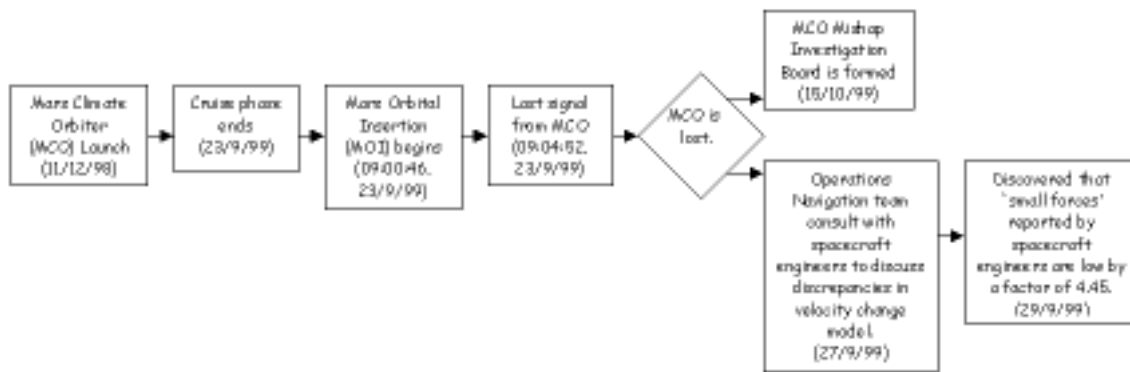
Mars Climate Orbiter (MCO) Launch (11/12/98)

Cruise phase ends (23/9/99)

Mars Orbital Insertion (MOI) begins (09:00:46, 23/9/99)

Last signal from MCO (09:04:52, 23/9/99)

MCO is lost.

MCO Mishap Investigation Board is formed (15/10/99)

Operations Navigation team consult with spacecraft engineers to discuss discrepancies in velocity change model. (27/9/99)

Discovered that 'small forces' reported by spacecraft engineers are low by a factor of 4.45. (29/9/99)